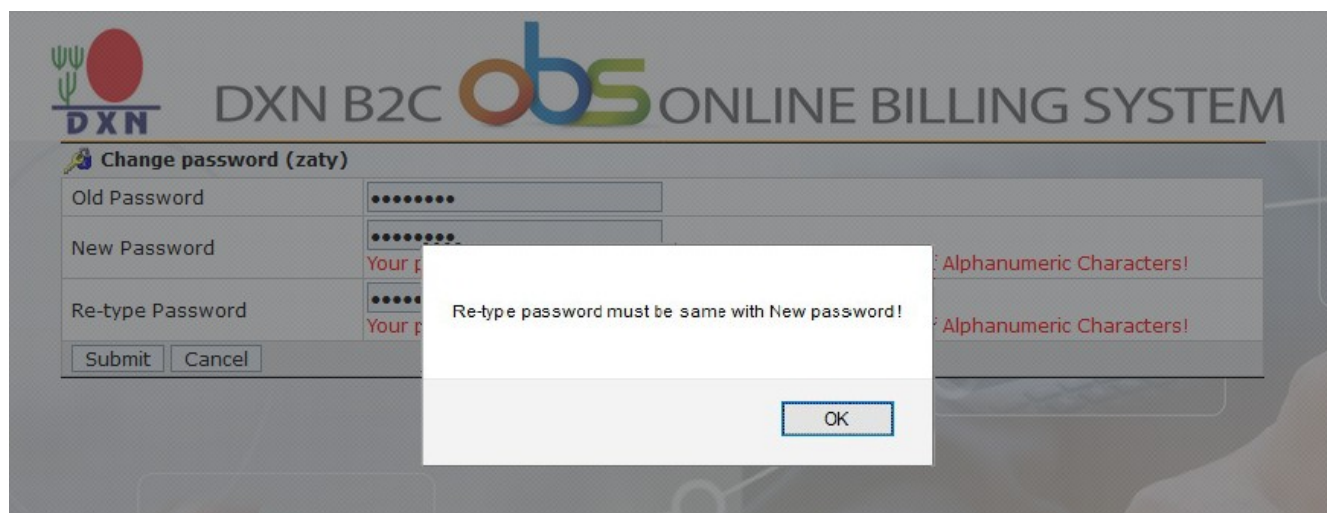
DXN

DXN B2C obs ONLINE BILLING SYSTEM

Change password (zaty)

| | |
|---|---|
| Old Password | •••••••• |
| New Password | ••••••••• Your p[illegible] Alphanumeric Characters! |
| Re-type Password | ••••• Your p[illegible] Alphanumeric Characters! |

Submit Cancel

Re-type password must be same with New password!

OK